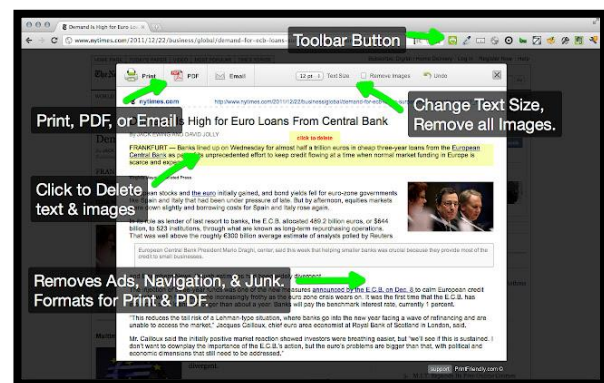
Demand is High for Euro Loa...

www.nytimes.com/2011/12/22/business/global/demand-for-ecb-loans-

Toolbar Button

Print PDF Email 12 pt Text Size Remove Images Undo

nytimes.com http://www.nytimes.com/2011/12/22/business/global/demand-for-ecb-loans

Demand is High for Euro Loans From Central Bank

By JACK EWING and DAVID JOLLY

click to delete

FRANKFURT — Banks lined up on Wednesday for almost half a trillion euros in cheap three-year loans from the European Central Bank as part of its unprecedented effort to keep credit flowing at a time when normal market funding in Europe is scarce and expensive.

European stocks and the euro initially gained, and bond yields fell for euro-zone governments like Spain and Italy that had been under pressure of late. But by afternoon, equities markets slowed slightly and borrowing costs for Spain and Italy rose again.

Acting as lender of last resort to banks, the E.C.B. allocated 489.2 billion euros, or $644 billion, to 523 institutions, through what are known as long-term refinancing operations. That was well above the roughly €300 billion average estimate of analysts polled by Reuters.

European Central Bank President Mario Draghi, center, said this week that helping smaller banks was crucial because they provide most of the credit to small businesses.

measures announced by the E.C.B. on Dec. 8 to calm European credit increasingly frothy as the euro zone crisis wears on. It was the first time that the E.C.B. has longer than about a year. Banks will pay the benchmark interest rate, currently 1 percent.

"This reduces the tail risk of a Lehman-type situation, where banks go into the new year facing a wave of refinancing and are unable to access the market," Jacques Cailloux, chief euro economist at Royal Bank of Scotland in London, said.

Mr. Cailloux said the initially positive market reaction showed investors were breathing easier, but "we'll see if this is sustained. I don't want to downplay the importance of the E.C.B.'s action, but the euro's problems are bigger than that, with political and economic dimensions that still need to be addressed."

Print, PDF, or Email

Change Text Size, Remove all Images.

Click to Delete text & images

Removes Ads, Navigation, & Junk. Formats for Print & PDF.

support PrintFriendly.com